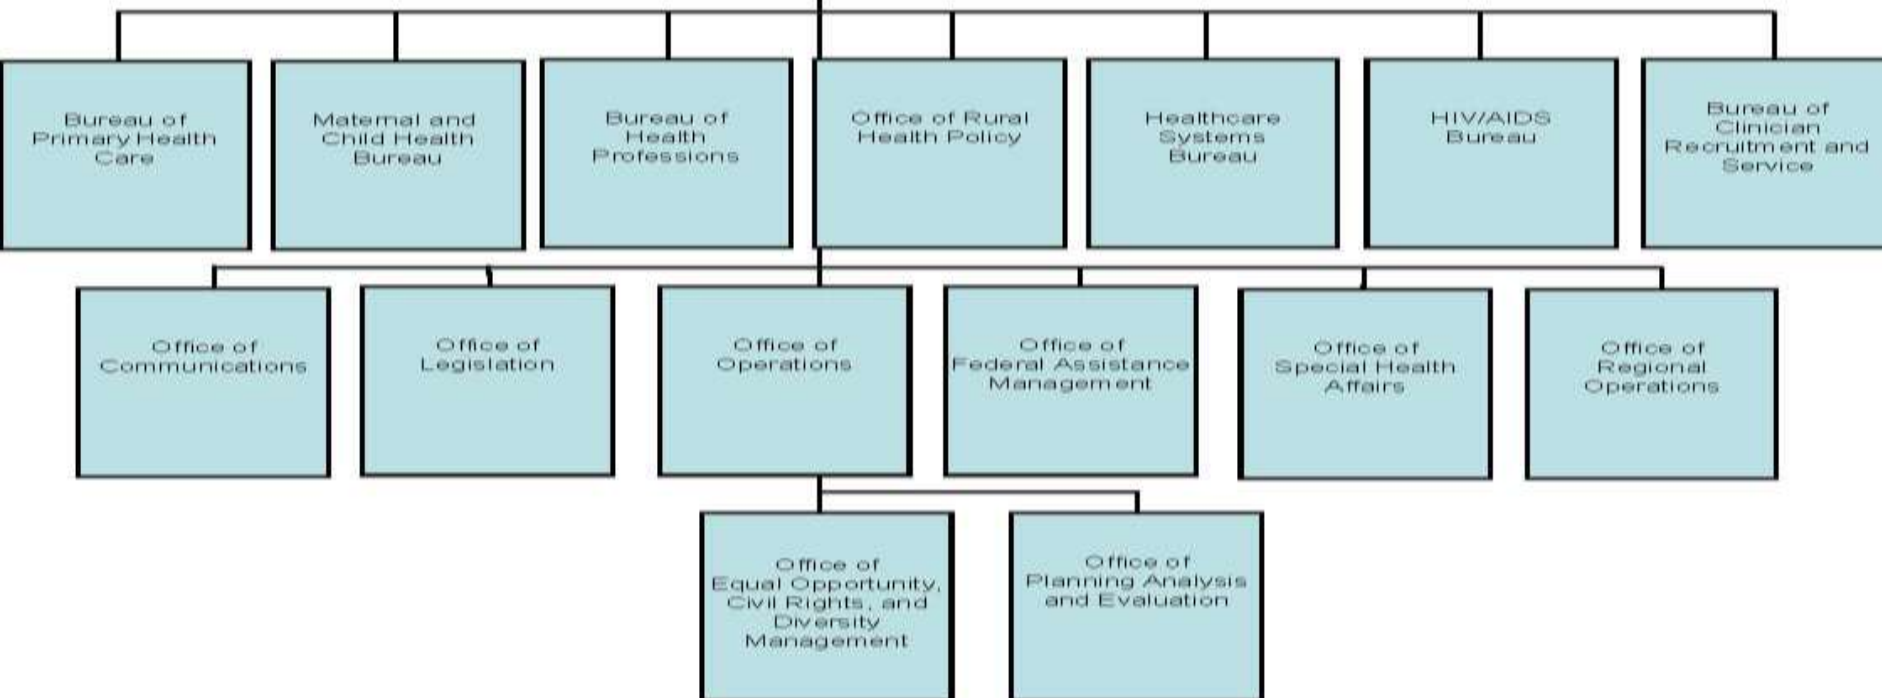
Bureau of Primary Health Care

Maternal and Child Health Bureau

Bureau of Health Professions

Office of Rural Health Policy

Healthcare Systems Bureau

HIV/AIDS Bureau

Bureau of Clinician Recruitment and Service

Office of Communications

Office of Legislation

Office of Operations

Office of Federal Assistance Management

Office of Special Health Affairs

Office of Regional Operations

Office of Equal Opportunity, Civil Rights, and Diversity Management

Office of Planning Analysis and Evaluation